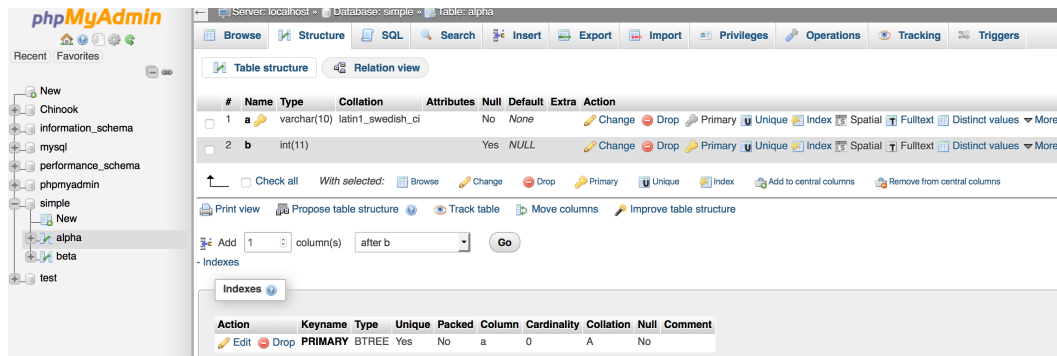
phpMyAdmin

Recent Favorites

New
Chinook
information_schema
mysql
performance_schema
phpmyadmin
simple
New
alpha
beta
test

Server: localhost » Database: simple » Table: alpha

Browse Structure SQL Search Insert Export Import Privileges Operations Tracking Triggers

Table structure Relation view

| # | Name | Type | Collation | Attributes | Null | Default | Extra | Action |
|---|---|---|---|---|---|---|---|---|
| 1 | a | varchar(10) | latin1_swedish_ci | | No | None | | Change Drop Primary Unique Index Spatial Fulltext Distinct values More |
| 2 | b | int(11) | | | Yes | NULL | | Change Drop Primary Unique Index Spatial Fulltext Distinct values More |

Check all With selected: Browse Change Drop Primary Unique Index Add to central columns Remove from central columns

Print view Propose table structure Track table Move columns Improve table structure

Add 1 column(s) after b Go

- Indexes

Indexes

| Action | Keyname | Type | Unique | Packed | Column | Cardinality | Collation | Null | Comment |
|---|---|---|---|---|---|---|---|---|---|
| Edit Drop | PRIMARY | BTREE | Yes | No | a | 0 | A | No | |